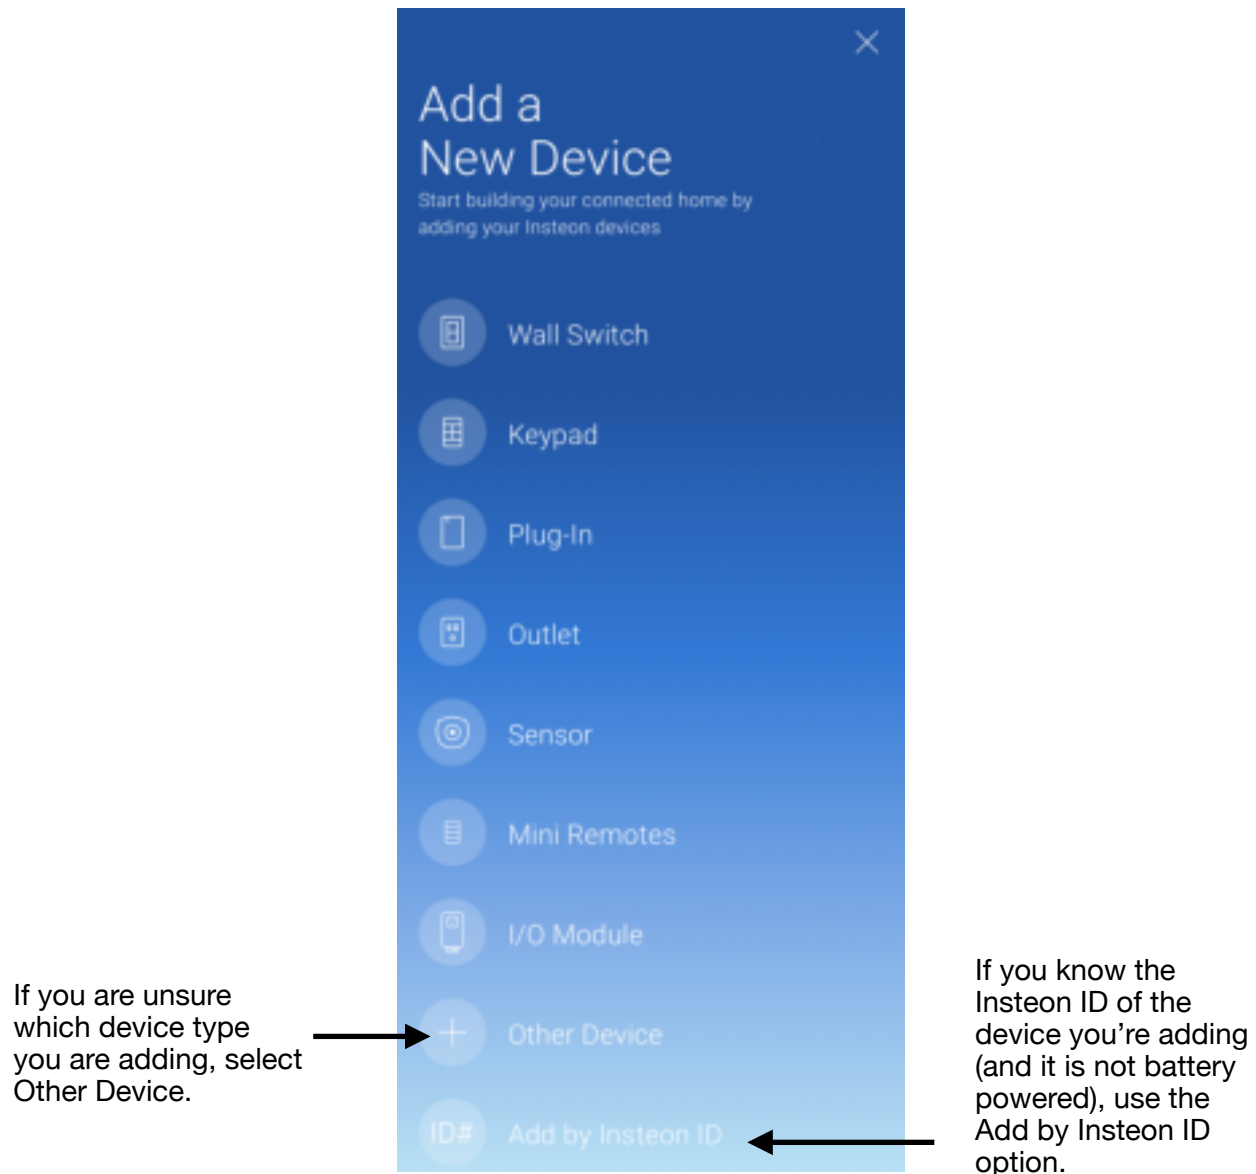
Add a
New Device
Start building your connected home by adding your Insteon devices

Wall Switch

Keypad

Plug-In

Outlet

Sensor

Mini Remotes

I/O Module

If you are unsure which device type you are adding, select Other Device.

Other Device

ID# Add by Insteon ID

If you know the Insteon ID of the device you're adding (and it is not battery powered), use the Add by Insteon ID option.